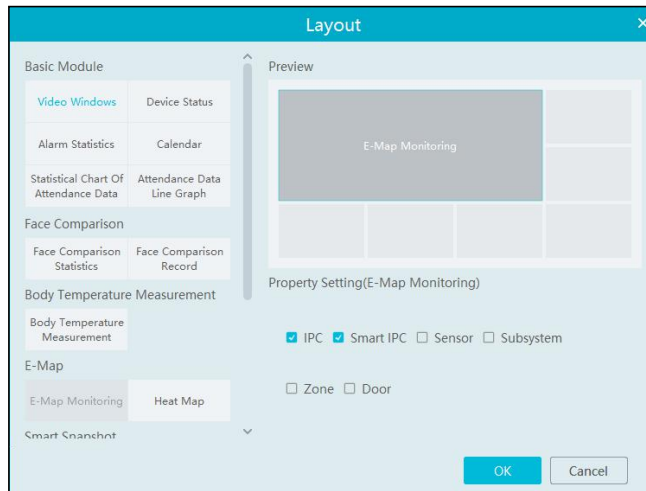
Layout

×

Basic Module

Video Windows

Device Status

Alarm Statistics

Calendar

Statistical Chart Of Attendance Data

Attendance Data Line Graph

Face Comparison

Face Comparison Statistics

Face Comparison Record

Body Temperature Measurement

Body Temperature Measurement

E-Map

E-Map Monitoring

Heat Map

Smart Snapshot

Preview

E-Map Monitoring

Property Setting(E-Map Monitoring)

☑ IPC ☑ Smart IPC ☐ Sensor ☐ Subsystem

☐ Zone ☐ Door

OK

Cancel